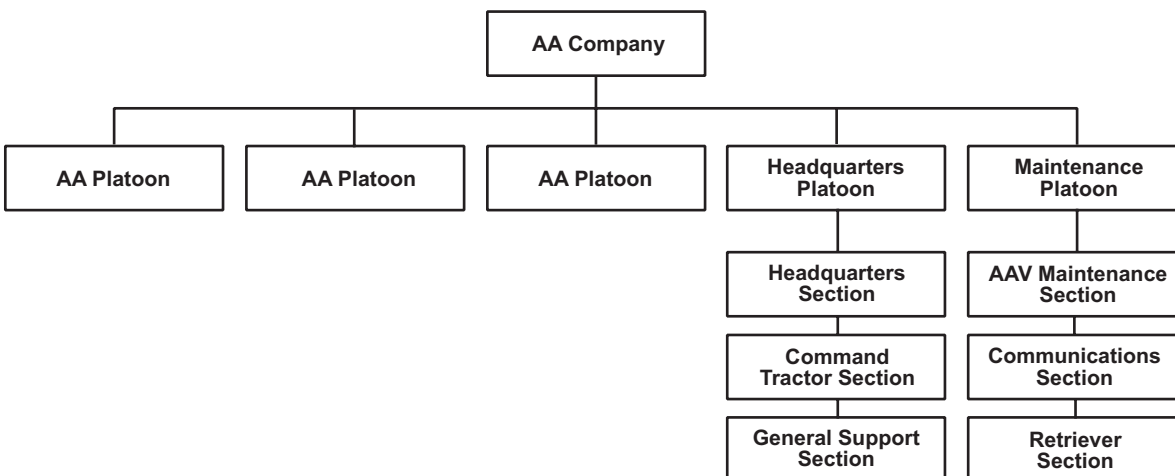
AA Company

AA Platoon

AA Platoon

AA Platoon

Headquarters Platoon

Headquarters Section

Command Tractor Section

General Support Section

Maintenance Platoon

AAV Maintenance Section

Communications Section

Retriever Section